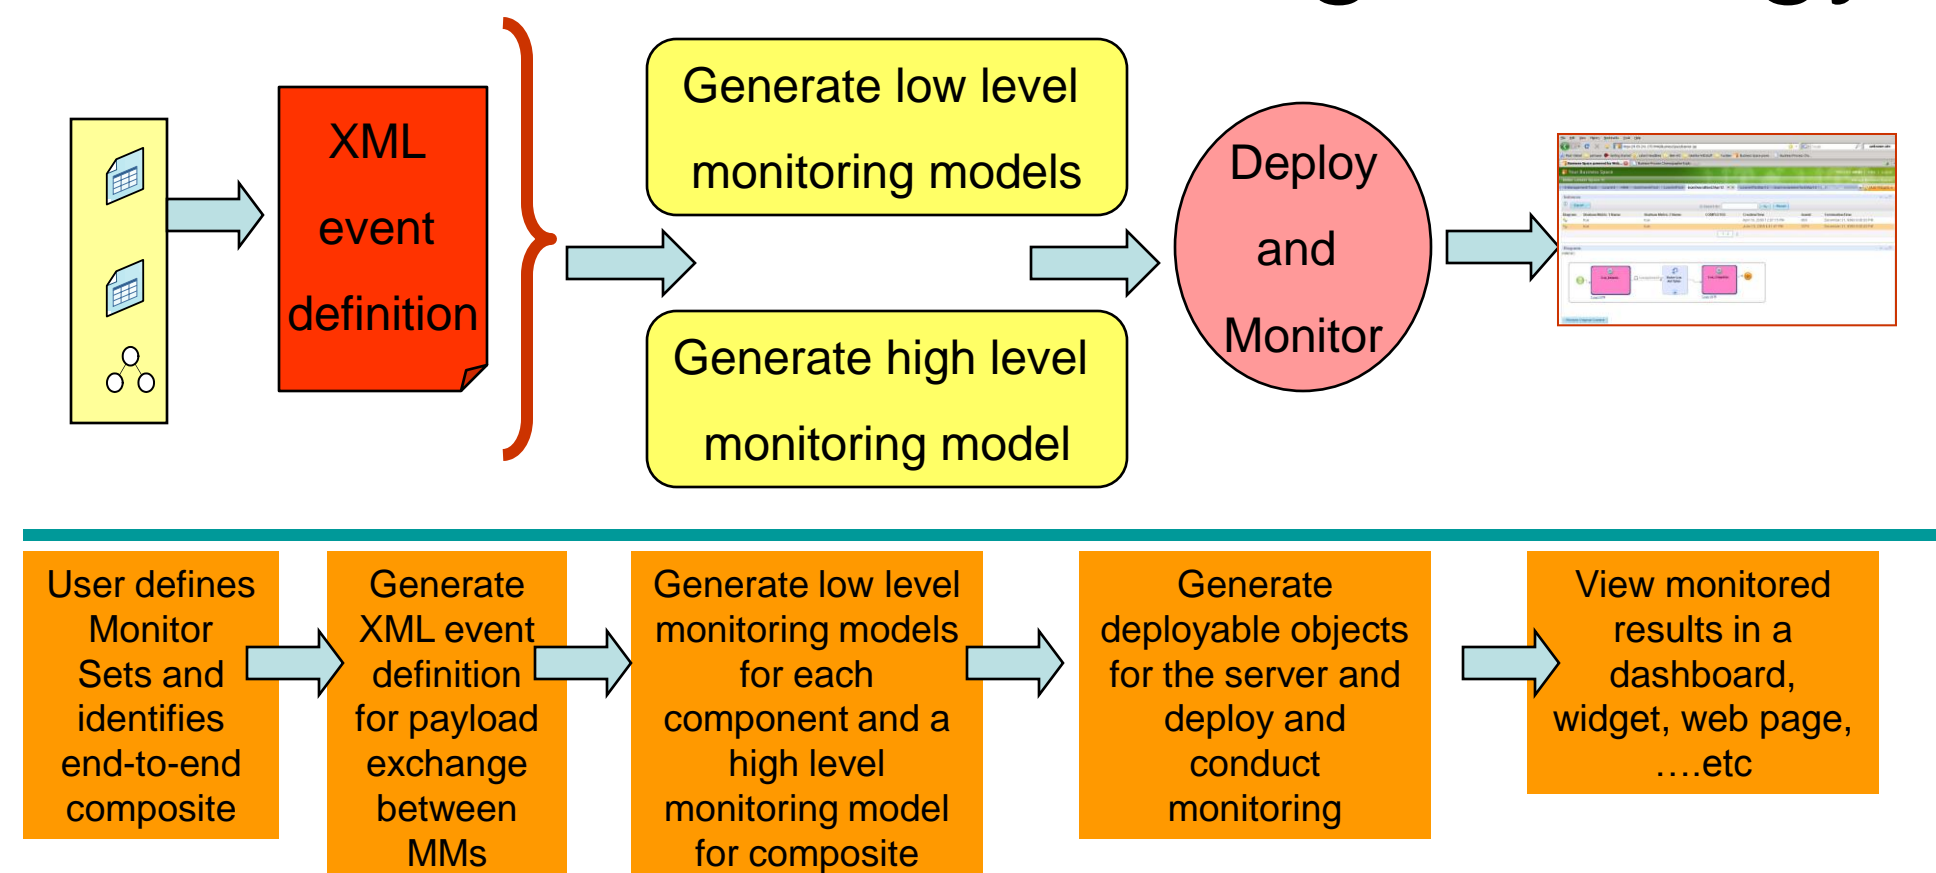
XML event definition

Generate low level monitoring models

Generate high level monitoring model

Deploy and Monitor

User defines Monitor Sets and identifies end-to-end composite

Generate XML event definition for payload exchange between MMs

Generate low level monitoring models for each component and a high level monitoring model for composite

Generate deployable objects for the server and deploy and conduct monitoring

View monitored results in a dashboard, widget, web page, ….etc